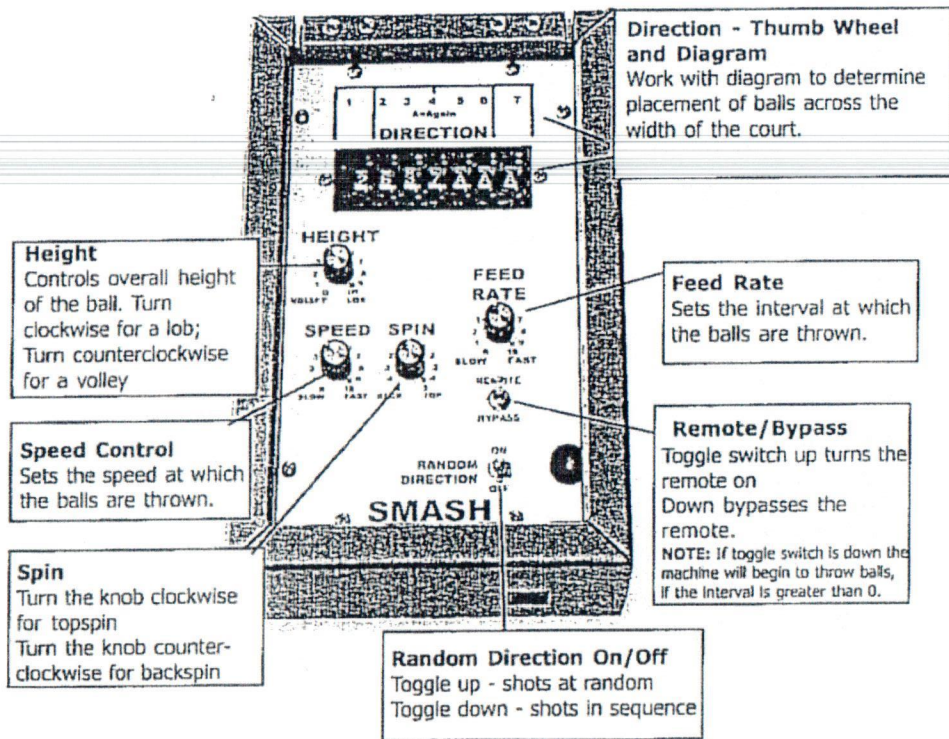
Direction - Thumb Wheel and Diagram
Work with diagram to determine placement of balls across the width of the court.

1 2 3 4 5 6 7
A=Again
DIRECTION

Height
Controls overall height of the ball. Turn clockwise for a lob; Turn counterclockwise for a volley

HEIGHT
VOLLEY LOB

FEED RATE
SLOW FAST

Feed Rate
Sets the interval at which the balls are thrown.

SPEED SPIN
SLOW FAST BACK TOP

REMOTE
BYPASS

Speed Control
Sets the speed at which the balls are thrown.

Remote/Bypass
Toggle switch up turns the remote on
Down bypasses the remote.
NOTE: If toggle switch is down the machine will begin to throw balls, if the interval is greater than 0.

RANDOM DIRECTION
ON
OFF

SMASH

Spin
Turn the knob clockwise for topspin
Turn the knob counter-clockwise for backspin

Random Direction On/Off
Toggle up - shots at random
Toggle down - shots in sequence